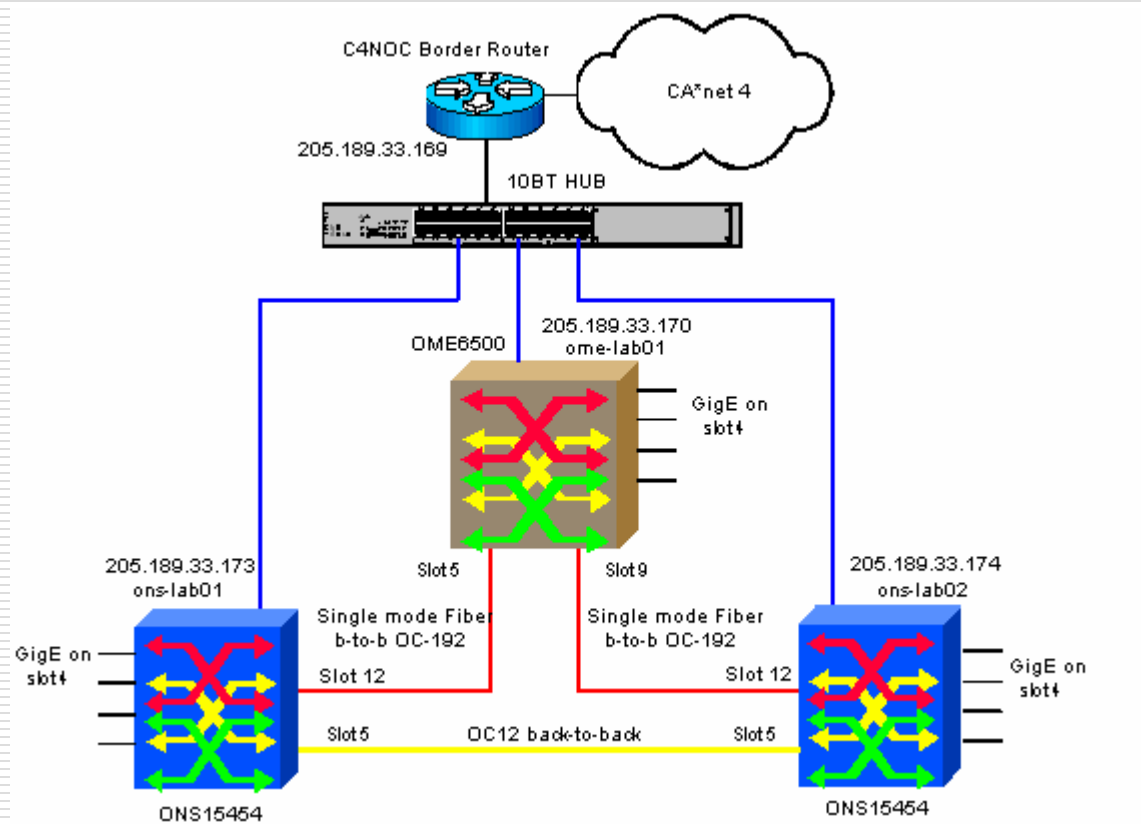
C4NOC Border Router

CA*net 4

205.189.33.169

10BT HUB

OME6500

205.189.33.170
ome-lab01

GigE on
slot4

Slot 5

Slot 9

205.189.33.173
ons-lab01

205.189.33.174
ons-lab02

Single mode Fiber
b-to-b OC-192

Single mode Fiber
b-to-b OC-192

GigE on
slot4

Slot 12

Slot 12

GigE on
slot4

Slot 5

OC12 back-to-back

Slot 5

ONS15454

ONS15454